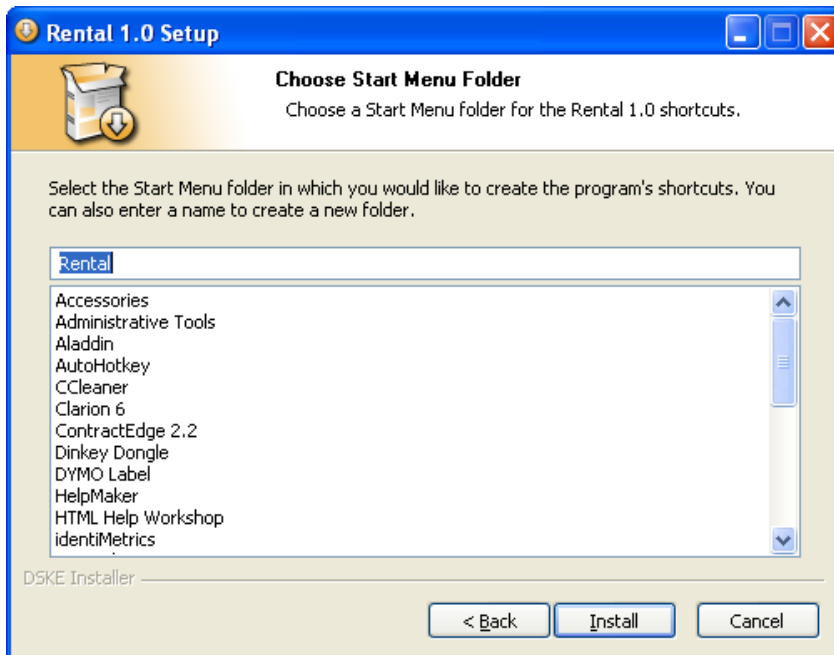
Rental 1.0 Setup

Choose Start Menu Folder

Choose a Start Menu folder for the Rental 1.0 shortcuts.

Select the Start Menu folder in which you would like to create the program's shortcuts. You can also enter a name to create a new folder.

Rental

Accessories
Administrative Tools
Aladdin
AutoHotkey
CCleaner
Clarion 6
ContractEdge 2.2
Dinkey Dongle
DYMO Label
HelpMaker
HTML Help Workshop
identiMetrics

DSKE Installer

< Back
Install
Cancel